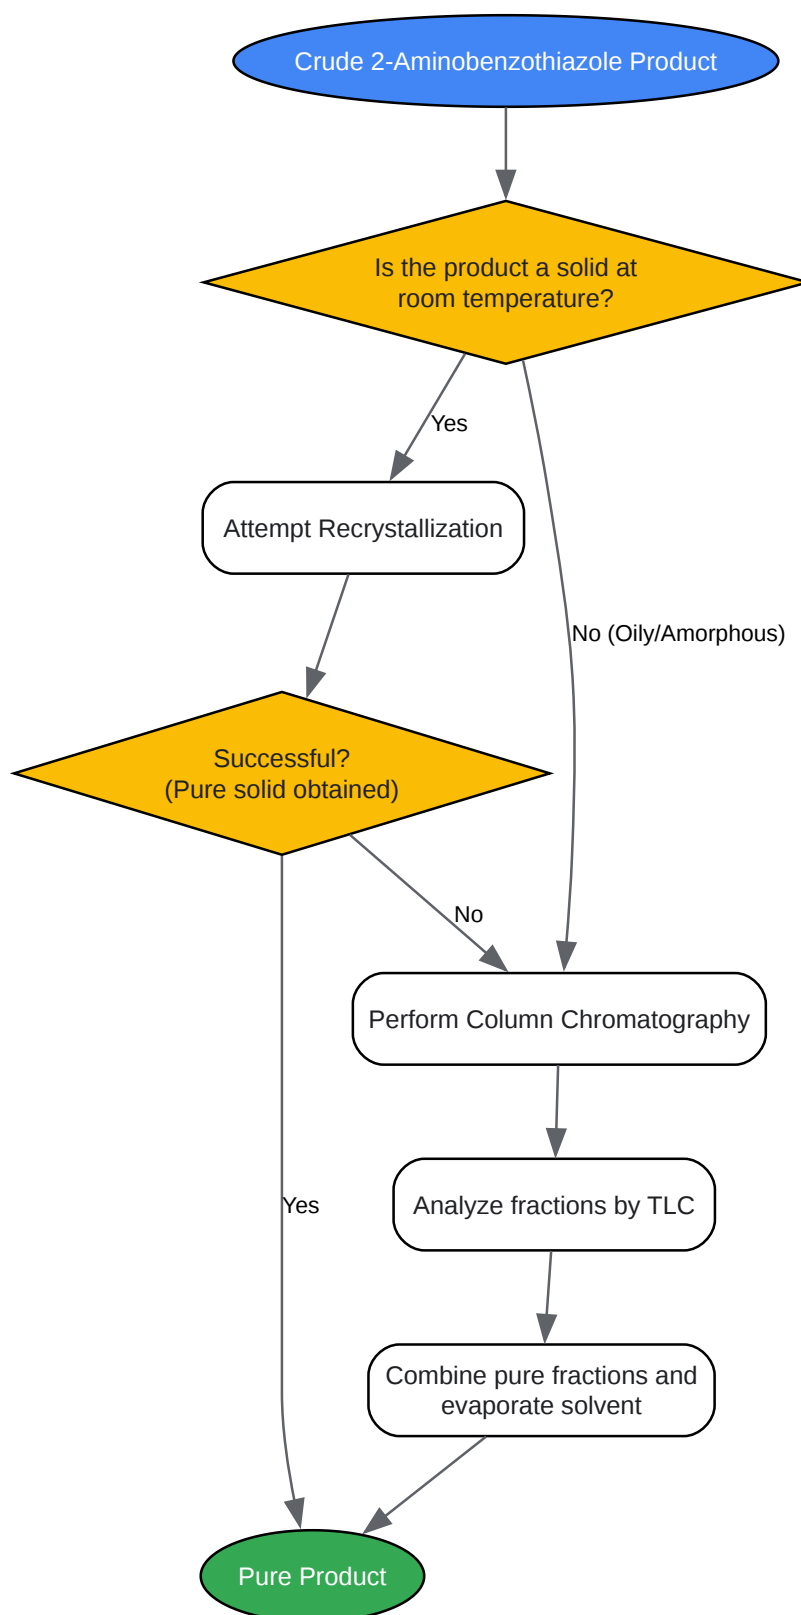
Crude 2-Aminobenzothiazole Product

Is the product a solid at room temperature?

Yes

No (Oily/Amorphous)

Attempt Recrystallization

Successful? (Pure solid obtained)

No

Yes

Perform Column Chromatography

Analyze fractions by TLC

Combine pure fractions and evaporate solvent

Pure Product